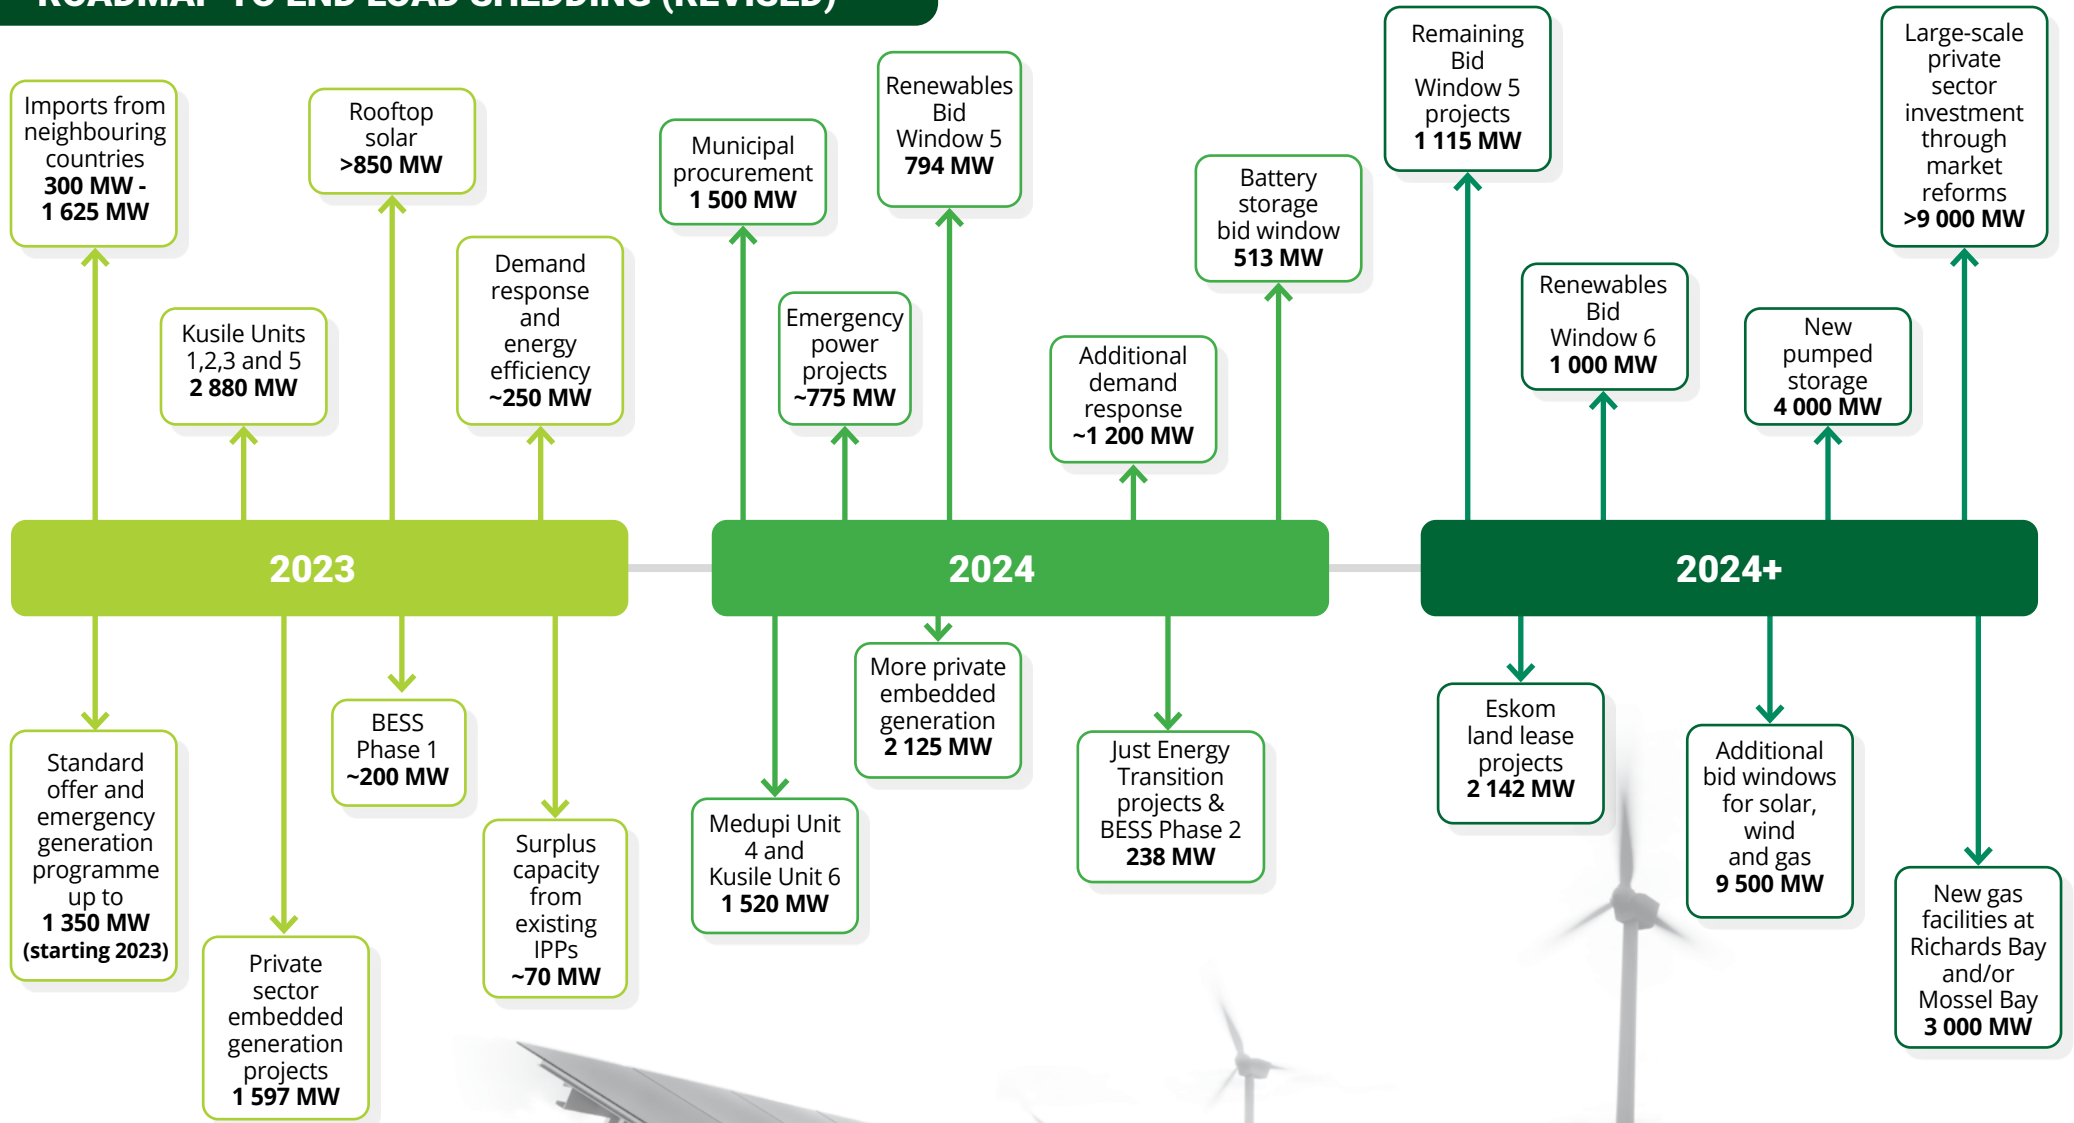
ROADMAP TO END LOAD SHEDDING (REVISED)

Imports from neighbouring countries 300 MW - 1 625 MW

Rooftop solar >850 MW

Kusile Units 1,2,3 and 5 2 880 MW

Demand response and energy efficiency ~250 MW

Municipal procurement 1 500 MW

Renewables Bid Window 5 794 MW

Emergency power projects ~775 MW

Battery storage bid window 513 MW

Additional demand response ~1 200 MW

Remaining Bid Window 5 projects 1 115 MW

Renewables Bid Window 6 1 000 MW

New pumped storage 4 000 MW

Large-scale private sector investment through market reforms >9 000 MW

2023

2024

2024+

Standard offer and emergency generation programme up to 1 350 MW (starting 2023)

Private sector embedded generation projects 1 597 MW

BESS Phase 1 ~200 MW

Surplus capacity from existing IPPs ~70 MW

Medupi Unit 4 and Kusile Unit 6 1 520 MW

More private embedded generation 2 125 MW

Just Energy Transition projects & BESS Phase 2 238 MW

Eskom land lease projects 2 142 MW

Additional bid windows for solar, wind and gas 9 500 MW

New gas facilities at Richards Bay and/or Mossel Bay 3 000 MW